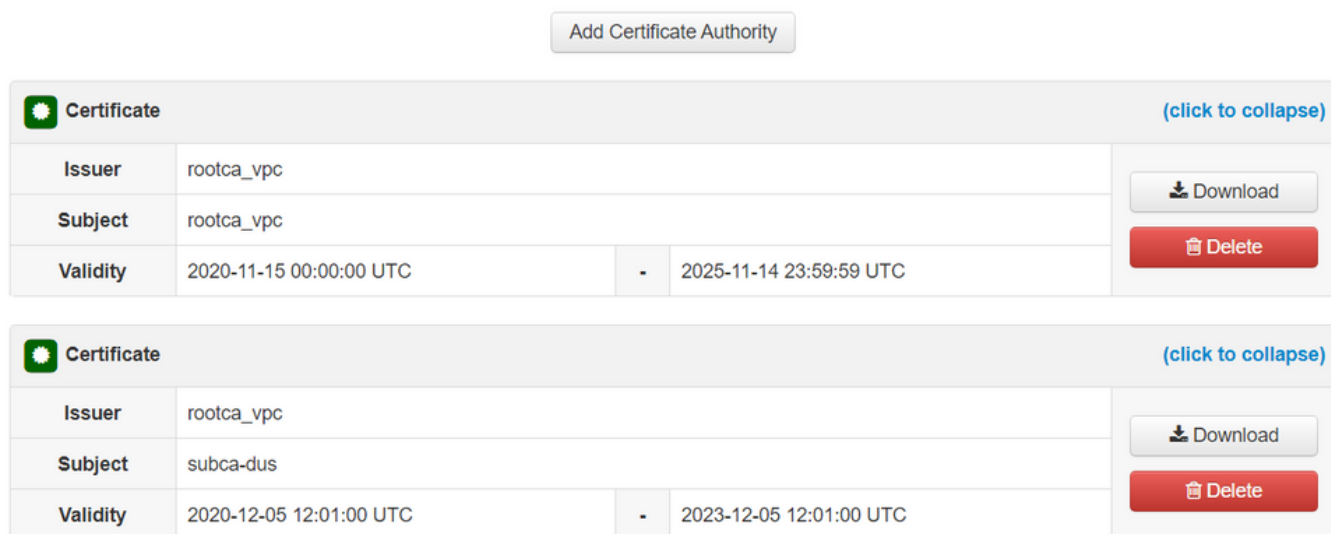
Add Certificate Authority

Certificate (click to collapse)

| Issuer | rootca_vpc | | |
|---|---|---|---|
| Subject | rootca_vpc | | |
| Validity | 2020-11-15 00:00:00 UTC | - | 2025-11-14 23:59:59 UTC |

Download
Delete

Certificate (click to collapse)

| Issuer | rootca_vpc | | |
|---|---|---|---|
| Subject | subca-dus | | |
| Validity | 2020-12-05 12:01:00 UTC | - | 2023-12-05 12:01:00 UTC |

Download
Delete